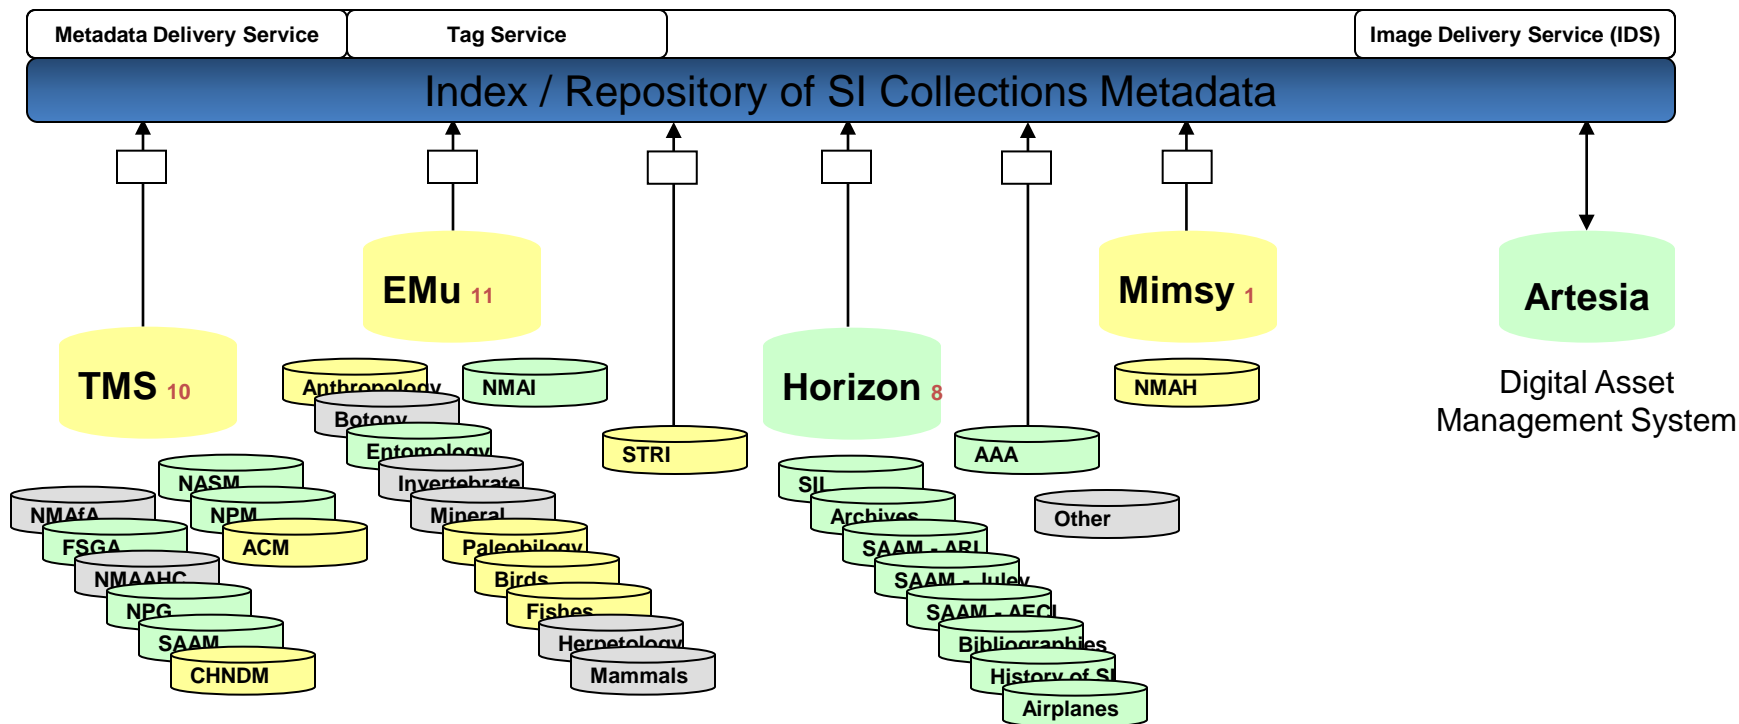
Metadata Delivery Service

Tag Service

Image Delivery Service (IDS)

Index / Repository of SI Collections Metadata

TMS 10

EMu 11

Horizon 8

Mimsy 1

Artesia

Digital Asset Management System

NASM

NMAfA

NPM

FSGA

ACM

NMAAHC

NPG

SAAM

CHNDM

Anthropology

NMAI

Botany

Entomology

Invertebrate

Mineral

Paleobiology

Birds

Fishes

Herpetology

Mammals

STRI

SIL

Archives

SAAM - ARI

SAAM - Juley

SAAM - AECI

Bibliographies

History of SI

Airplanes

AAA

Other

NMAH